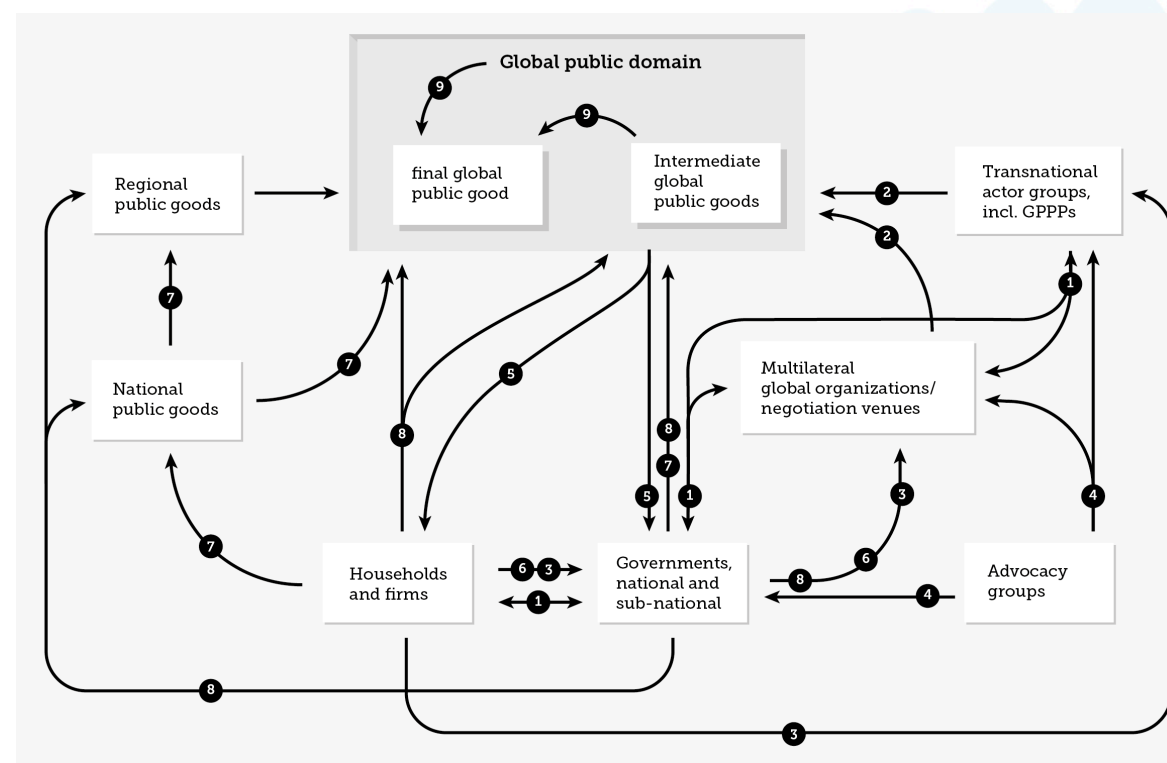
Global public domain

9

final global public good

9

Intermediate global public goods

Regional public goods

Transnational actor groups, incl. GPPPs

2

2

7

1

National public goods

7

5

Multilateral global organizations/ negotiation venues

8

8

7

5

1

3

4

7

Households and firms

6 3

1

Governments, national and sub-national

8

6

4

Advocacy groups

8

3